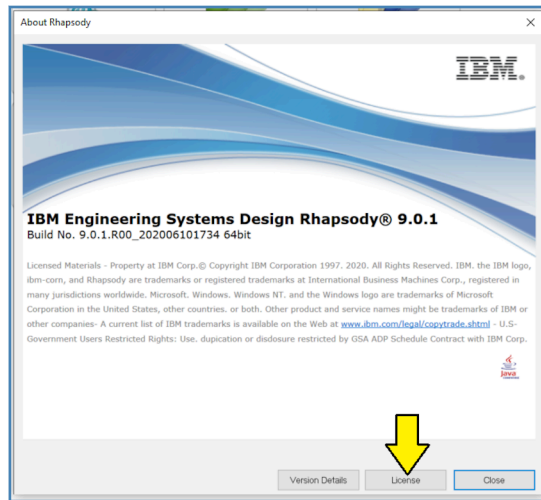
About Rhapsody

IBM.

IBM Engineering Systems Design Rhapsody® 9.0.1
Build No. 9.0.1.R00_202006101734 64bit

Licensed Materials - Property at IBM Corp.© Copyright IBM Corporation 1997. 2020. All Rights Reserved. IBM. the IBM logo, ibm-corn, and Rhapsody are trademarks or registered trademarks at International Business Machines Corp., registered in many jurisdictions worldwide. Microsoft. Windows. Windows NT. and the Windows logo are trademarks of Microsoft Corporation in the United States, other countries. or both. Other product and service names might be trademarks of IBM or other companies- A current list of IBM trademarks is available on the Web at www.ibm.com/legal/copytrade.shtml - U.S-Government Users Restricted Rights: Use. dupication or disdosure restricted by GSA ADP Schedule Contract with IBM Corp.

Java

Version Details
License
Close